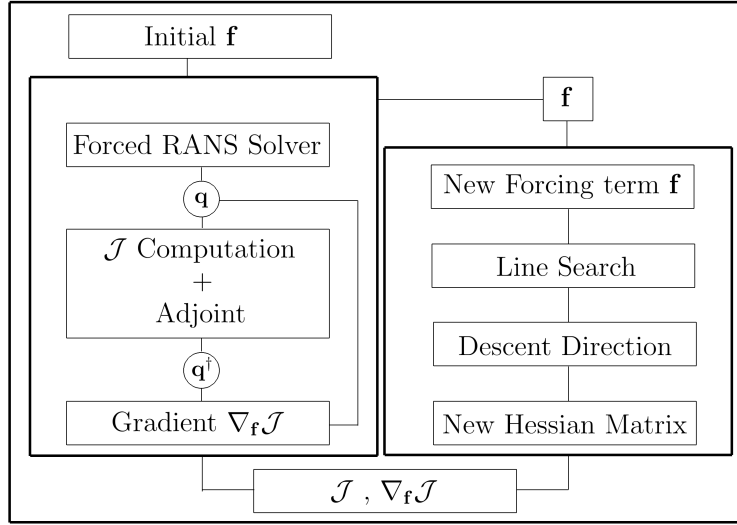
Initial $\mathbf{f}$

$\mathbf{f}$

Forced RANS Solver

$\mathbf{q}$

$\mathcal{J}$ Computation
+
Adjoint

$\mathbf{q}^\dagger$

Gradient $\nabla_{\mathbf{f}}\mathcal{J}$

New Forcing term $\mathbf{f}$

Line Search

Descent Direction

New Hessian Matrix

$\mathcal{J}$ , $\nabla_{\mathbf{f}}\mathcal{J}$